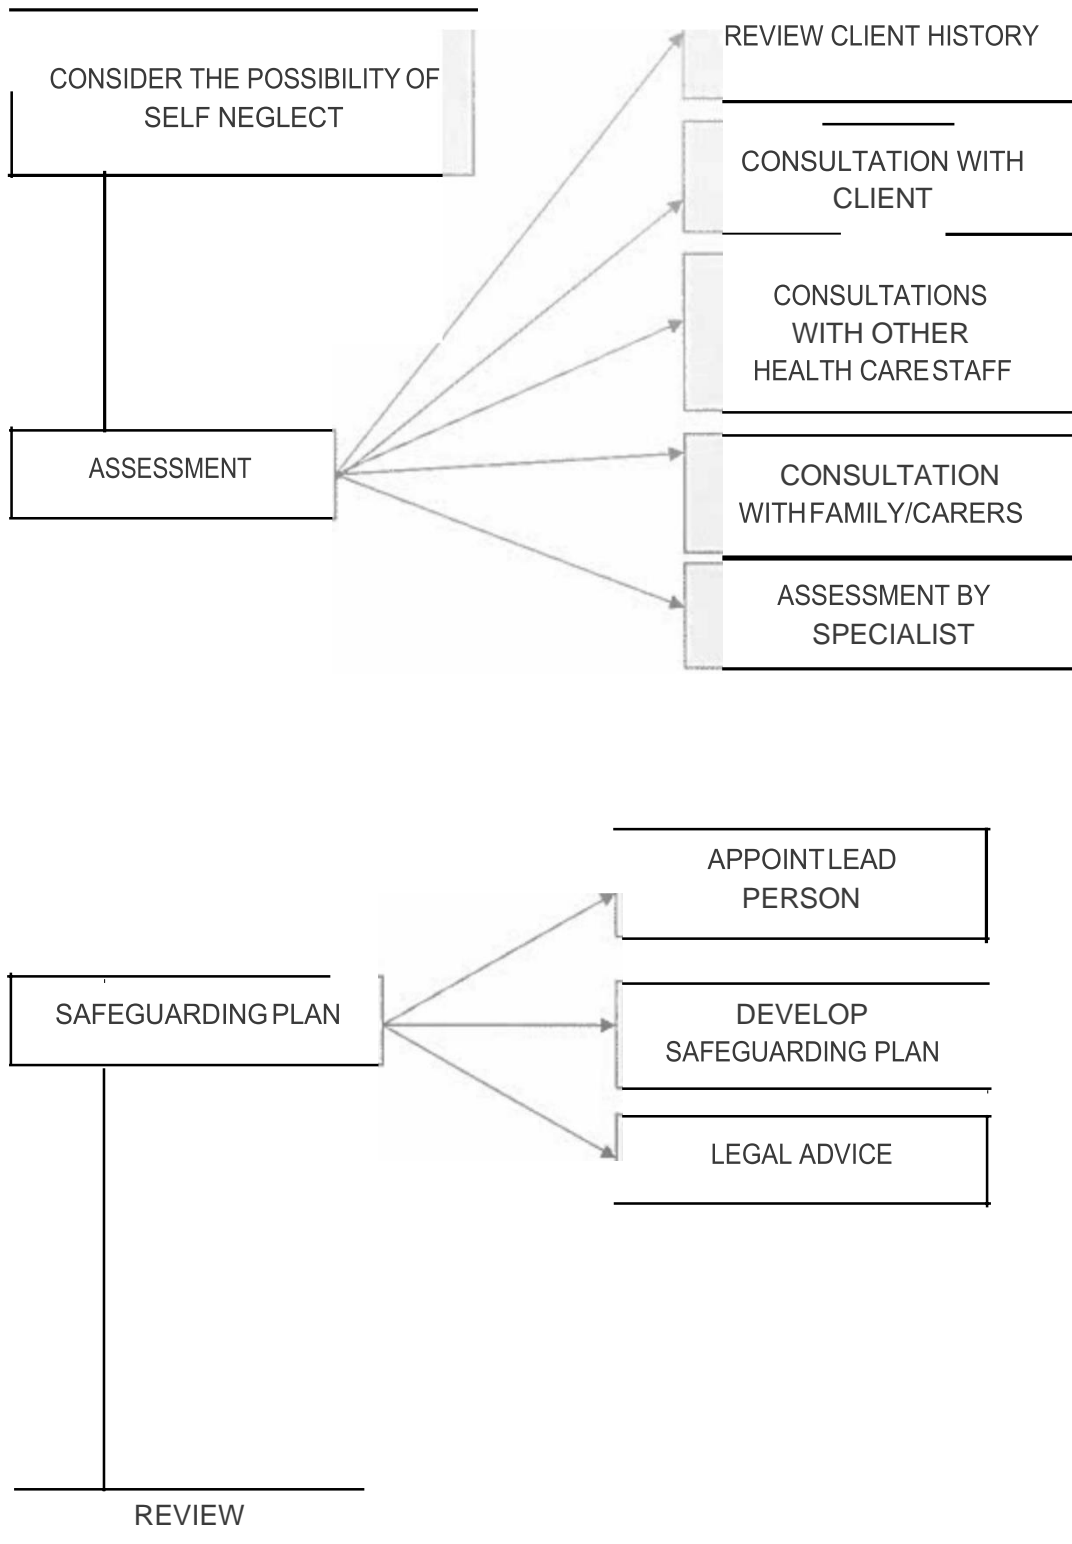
CONSIDER THE POSSIBILITY OF SELF NEGLECT

ASSESSMENT

REVIEW CLIENT HISTORY

CONSULTATION WITH CLIENT

CONSULTATIONS WITH OTHER HEALTH CARE STAFF

CONSULTATION WITH FAMILY/CARERS

ASSESSMENT BY SPECIALIST

SAFEGUARDING PLAN

APPOINT LEAD PERSON

DEVELOP SAFEGUARDING PLAN

LEGAL ADVICE

REVIEW